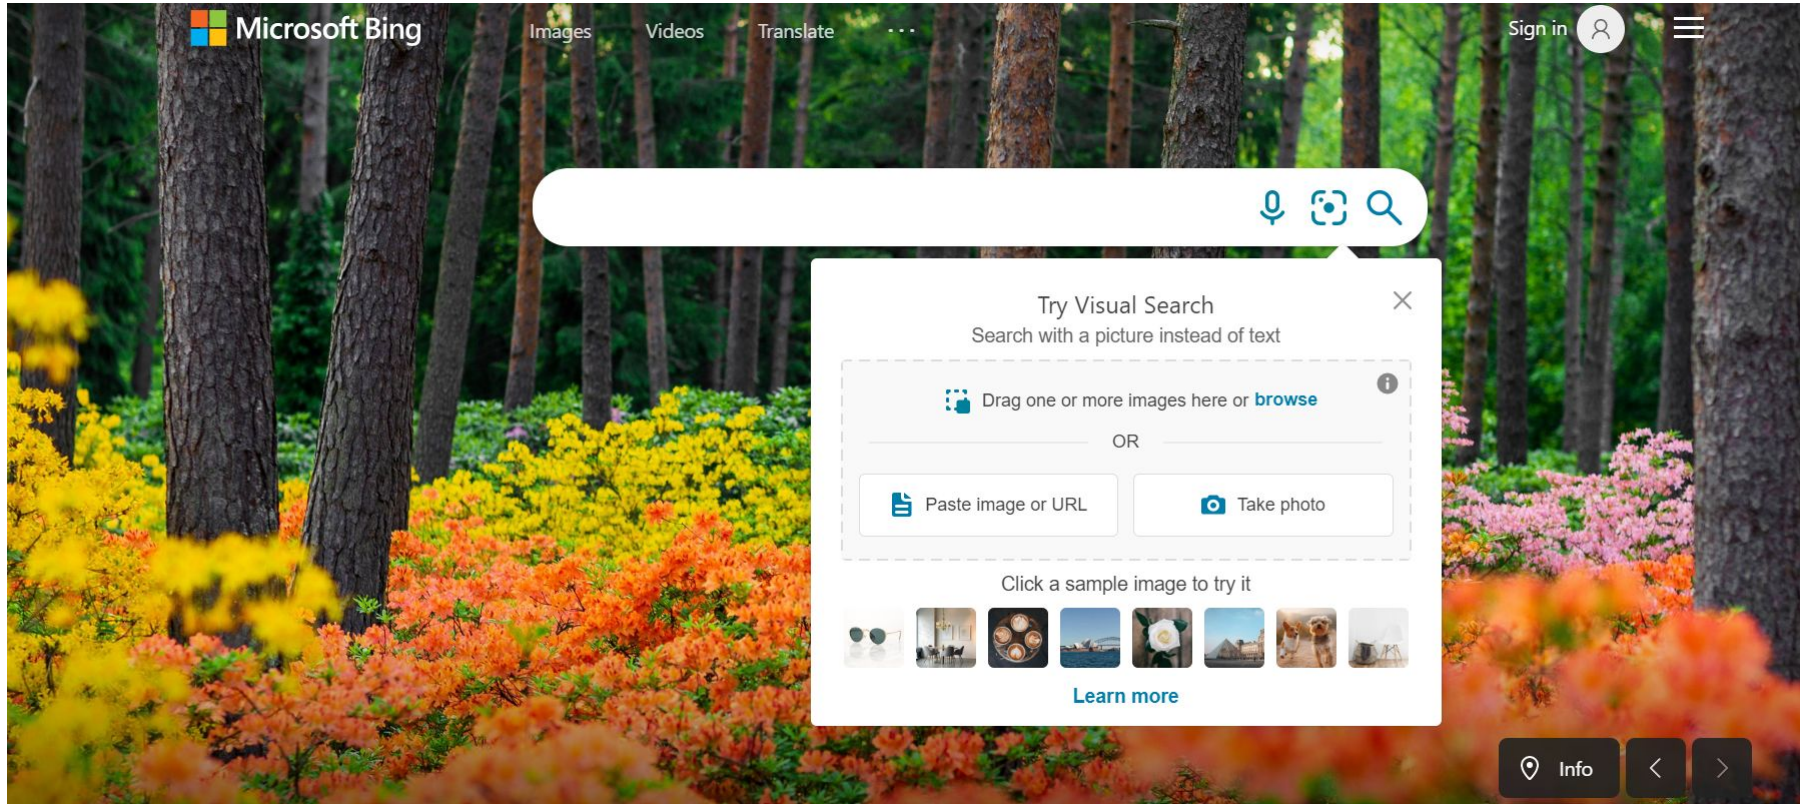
Microsoft Bing

Images Videos Translate ···

Sign in

Try Visual Search
Search with a picture instead of text

Drag one or more images here or browse

OR

Paste image or URL

Take photo

Click a sample image to try it

Learn more

Info